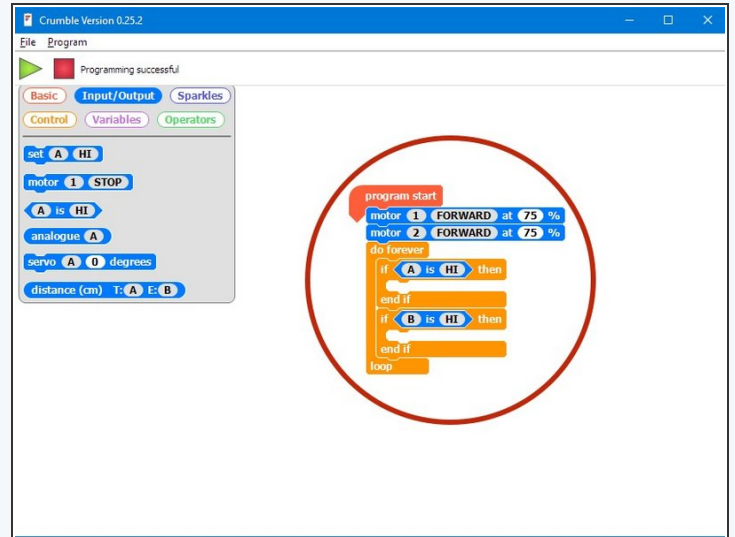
Crumble Version 0.25.2

File Program

Programming successful

Basic Input/Output Sparkles
Control Variables Operators

set A HI
motor 1 STOP
A is HI
analogue A
servo A 0 degrees
distance (cm) T: A E: B

program start
motor 1 FORWARD at 75 %
motor 2 FORWARD at 75 %
do forever
if A is HI then
end if
if B is HI then
end if
loop